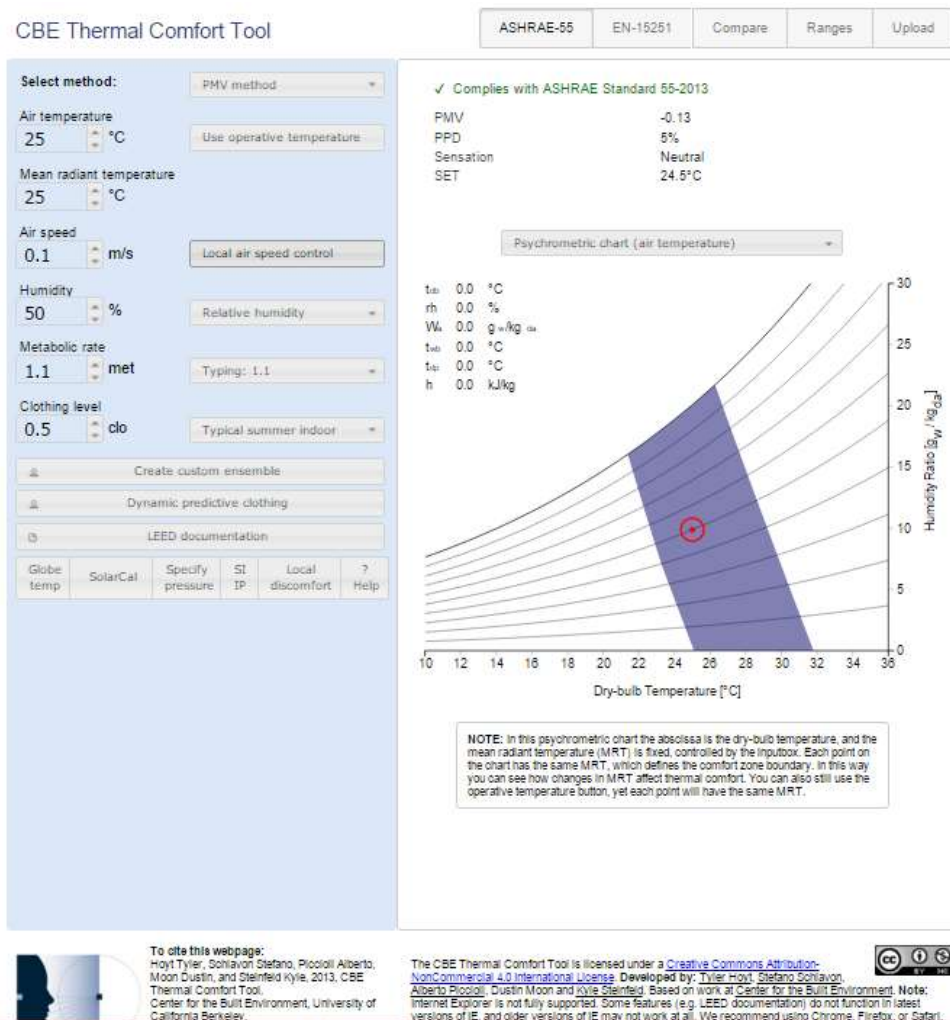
CBE Thermal Comfort Tool

ASHRAE-55 | EN-15251 | Compare | Ranges | Upload

Select method: PMV method

Air temperature
25 °C
Use operative temperature

Mean radiant temperature
25 °C

Air speed
0.1 m/s
Local air speed control

Humidity
50 %
Relative humidity

Metabolic rate
1.1 met
Typing: 1.1

Clothing level
0.5 clo
Typical summer indoor

Create custom ensemble

Dynamic predictive clothing

LEED documentation

Globe temp | SolarCal | Specify pressure | SI IP | Local discomfort | ? Help

✓ Complies with ASHRAE Standard 55-2013

| PMV | -0.13 |
|---|---|
| PPD | 5% |
| Sensation | Neutral |
| SET | 24.5°C |

Psychrometric chart (air temperature)

$t_{db}$ 0.0 °C
rh 0.0 %
$W_a$ 0.0 $g_w/kg_{da}$
$t_{wb}$ 0.0 °C
$t_{dp}$ 0.0 °C
h 0.0 kJ/kg

30
25
20
15
10
5
0

Humidity Ratio $[g_w/kg_{da}]$

10 12 14 16 18 20 22 24 26 28 30 32 34 36

Dry-bulb Temperature [°C]

NOTE: In this psychrometric chart the abscissa is the dry-bulb temperature, and the mean radiant temperature (MRT) is fixed, controlled by the inputbox. Each point on the chart has the same MRT, which defines the comfort zone boundary. In this way you can see how changes in MRT affect thermal comfort. You can also still use the operative temperature button, yet each point will have the same MRT.

To cite this webpage:
Hoyt Tyler, Schiavon Stefano, Piccioli Alberto, Moon Dustin, and Steinfeld Kyle, 2013, CBE Thermal Comfort Tool.
Center for the Built Environment, University of California Berkeley.

The CBE Thermal Comfort Tool is licensed under a Creative Commons Attribution-NonCommercial 4.0 International License. Developed by: Tyler Hoyt, Stefano Schiavon, Alberto Piccioli, Dustin Moon and Kyle Steinfeld. Based on work at Center for the Built Environment. Note: Internet Explorer is not fully supported. Some features (e.g. LEED documentation) do not function in latest versions of IE, and older versions of IE may not work at all. We recommend using Chrome, Firefox, or Safari.

cc BY NC